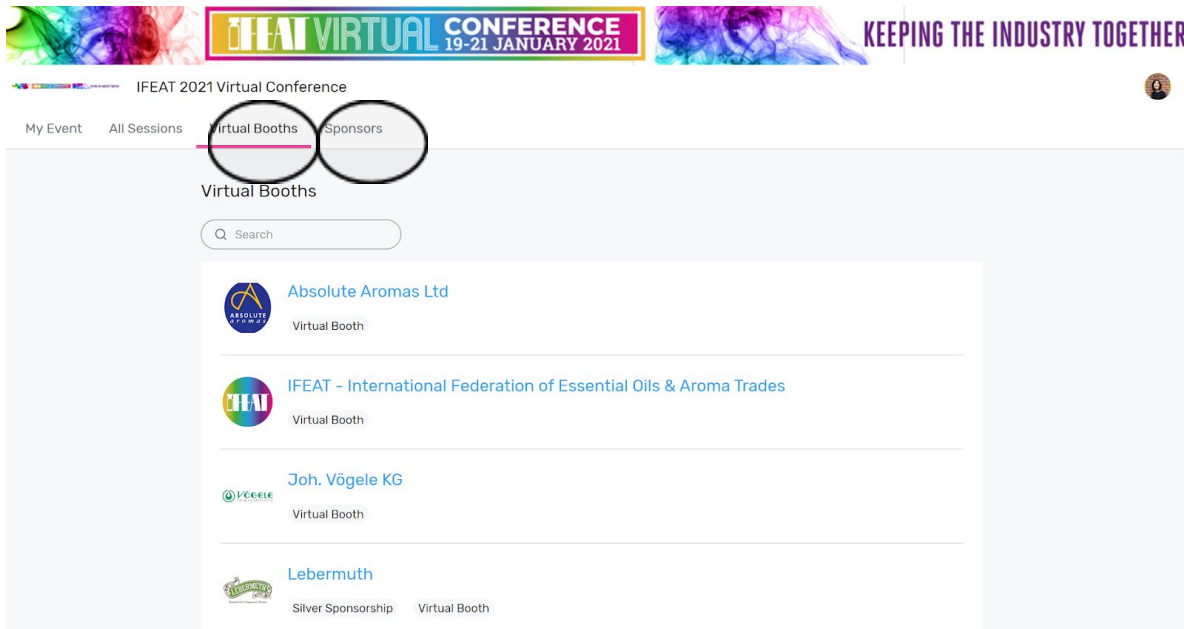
IFEAT VIRTUAL CONFERENCE 19-21 JANUARY 2021

KEEPING THE INDUSTRY TOGETHER

IFEAT 2021 Virtual Conference

My Event All Sessions Virtual Booths Sponsors

Virtual Booths

Search

ABSOLUTE aromas

Absolute Aromas Ltd

Virtual Booth

IFEAT

IFEAT - International Federation of Essential Oils & Aroma Trades

Virtual Booth

VÖGELE

Joh. Vögele KG

Virtual Booth

LEBERMUTH

Lebermuth

Silver Sponsorship Virtual Booth